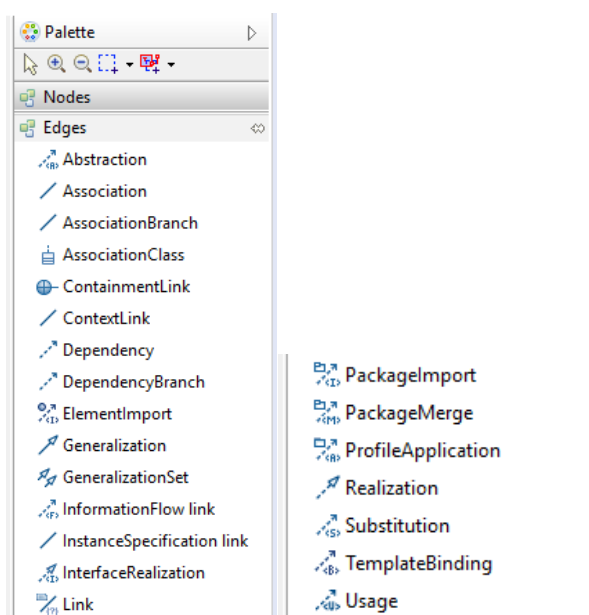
Palette

Nodes

Edges

Abstraction

Association

AssociationBranch

AssociationClass

ContainmentLink

ContextLink

Dependency

DependencyBranch

ElementImport

Generalization

GeneralizationSet

InformationFlow link

InstanceSpecification link

InterfaceRealization

Link

PackageImport

PackageMerge

ProfileApplication

Realization

Substitution

TemplateBinding

Usage